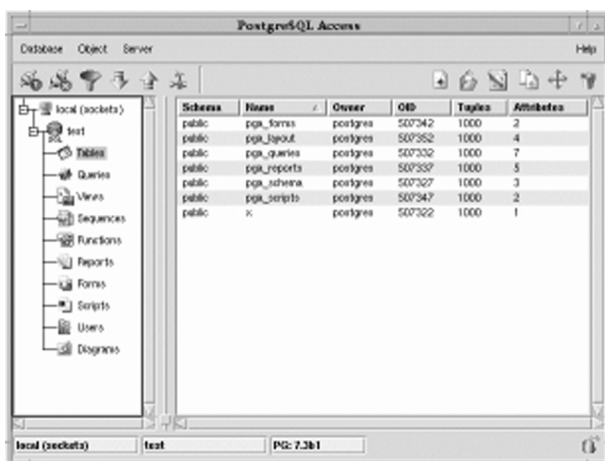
PostgreSQL Access

Database Object Server Help

local (sockets)
test
Tables
Queries
Views
Sequences
Functions
Reports
Forms
Scripts
Users
Diagrams

| Schema | Name | Owner | OID | Tuples | Attributes |
|---|---|---|---|---|---|
| public | pga_forms | postgres | 507342 | 1000 | 2 |
| public | pga_layout | postgres | 507352 | 1000 | 4 |
| public | pga_queries | postgres | 507332 | 1000 | 7 |
| public | pga_reports | postgres | 507337 | 1000 | 5 |
| public | pga_schema | postgres | 507327 | 1000 | 3 |
| public | pga_scripts | postgres | 507347 | 1000 | 2 |
| public | x | postgres | 507322 | 1000 | 1 |

local (sockets) test PG: 7.3b1